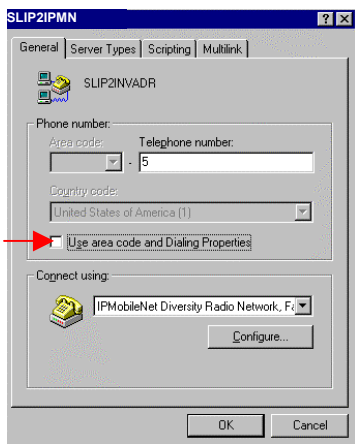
SLIP2IPMN

? X

General | Server Types | Scripting | Multilink

SLIP2INVADR

Phone number:

Area code:

Telephone number:

- 5

Country code:

United States of America (1)

Use area code and Dialing Properties

Connect using:

IPMobileNet Diversity Radio Network, Fa

Configure...

OK

Cancel